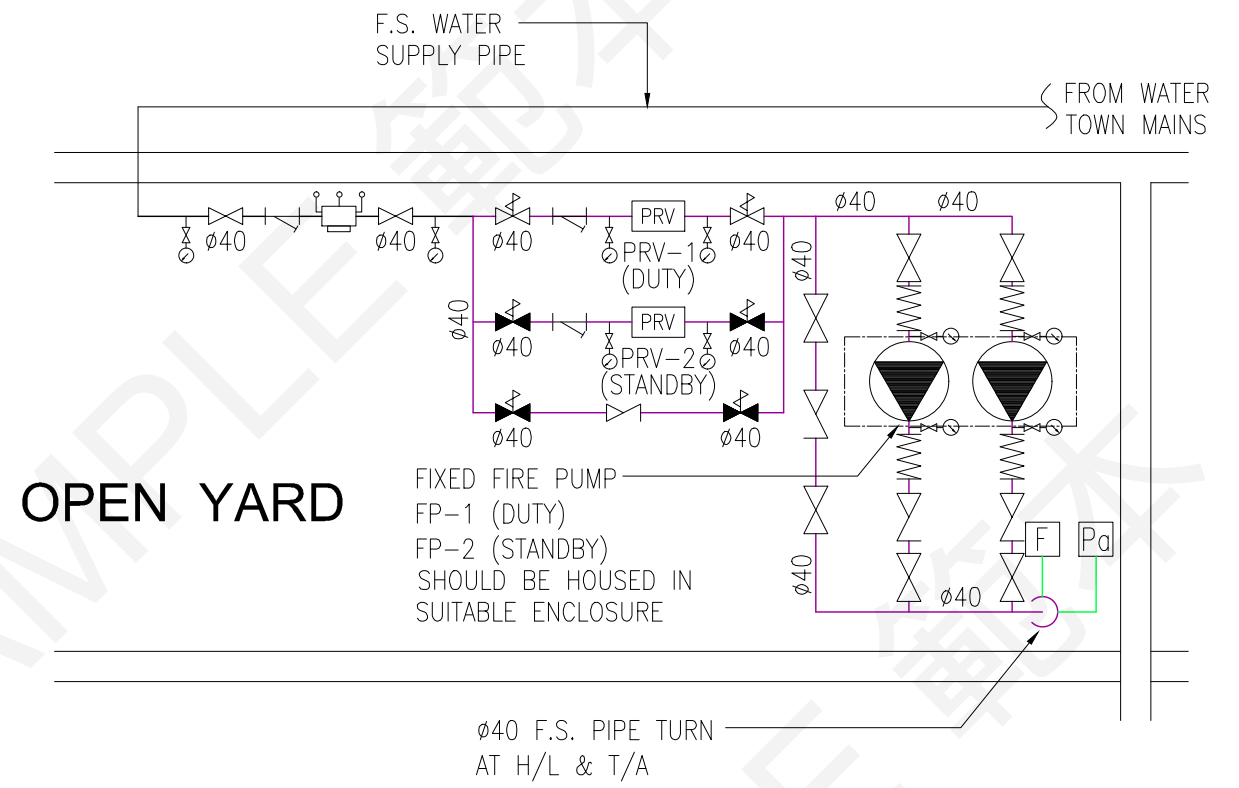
F.S. WATER SUPPLY PIPE

FROM WATER TOWN MAINS

ø40

ø40

ø40

ø40

ø40

ø40

PRV

PRV-1 (DUTY)

ø40

ø40

ø40

PRV

ø40

PRV-2 (STANDBY)

ø40

ø40

ø40

ø40

ø40

F

Pa

ø40

OPEN YARD

FIXED FIRE PUMP FP-1 (DUTY) FP-2 (STANDBY) SHOULD BE HOUSED IN SUITABLE ENCLOSURE

ø40 F.S. PIPE TURN AT H/L & T/A